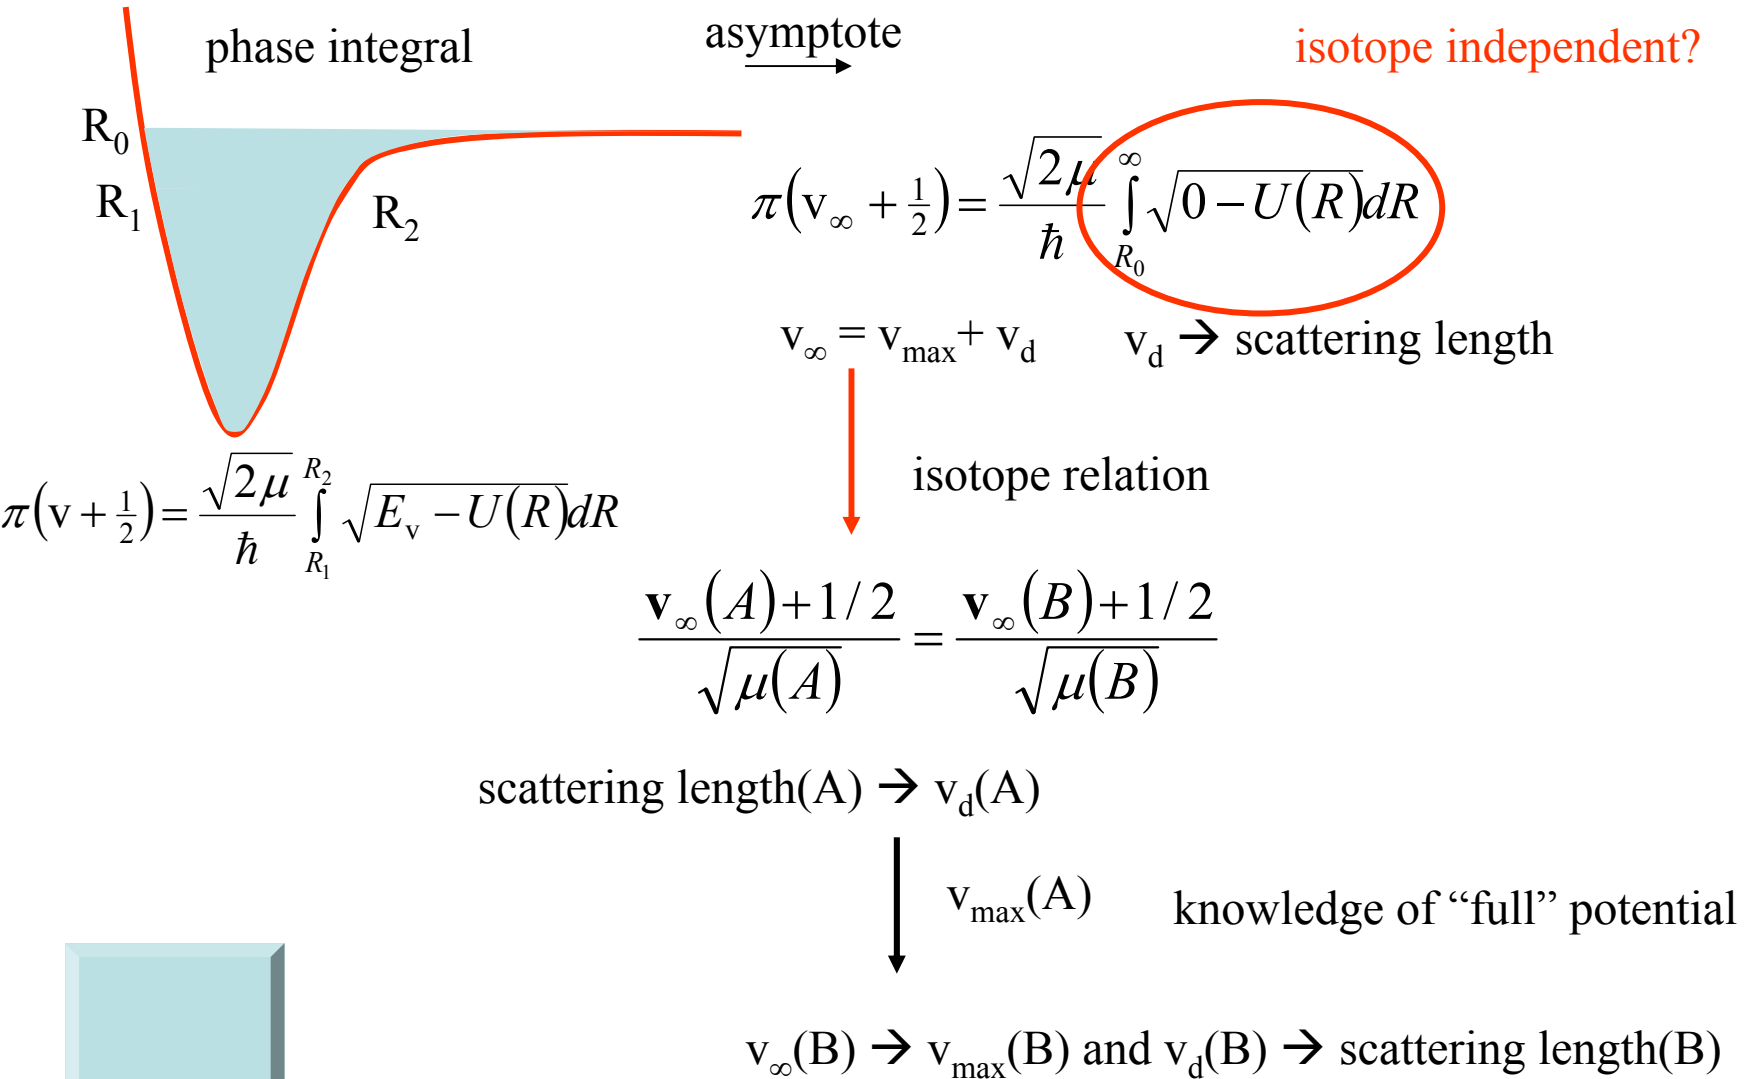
phase integral

asymptote

isotope independent?

$R_0$

$R_1$

$R_2$

$\pi\left(v_\infty + \frac{1}{2}\right) = \frac{\sqrt{2\mu}}{\hbar} \int_{R_0}^{\infty} \sqrt{0 - U(R)}dR$

$v_\infty = v_{max} + v_d$ $v_d$ → scattering length

$\pi\left(v + \frac{1}{2}\right) = \frac{\sqrt{2\mu}}{\hbar} \int_{R_1}^{R_2} \sqrt{E_v - U(R)}dR$

isotope relation

$\frac{v_\infty(A) + 1/2}{\sqrt{\mu(A)}} = \frac{v_\infty(B) + 1/2}{\sqrt{\mu(B)}}$

scattering length(A) → $v_d$(A)

$v_{max}$(A) knowledge of “full” potential

$v_\infty$(B) → $v_{max}$(B) and $v_d$(B) → scattering length(B)